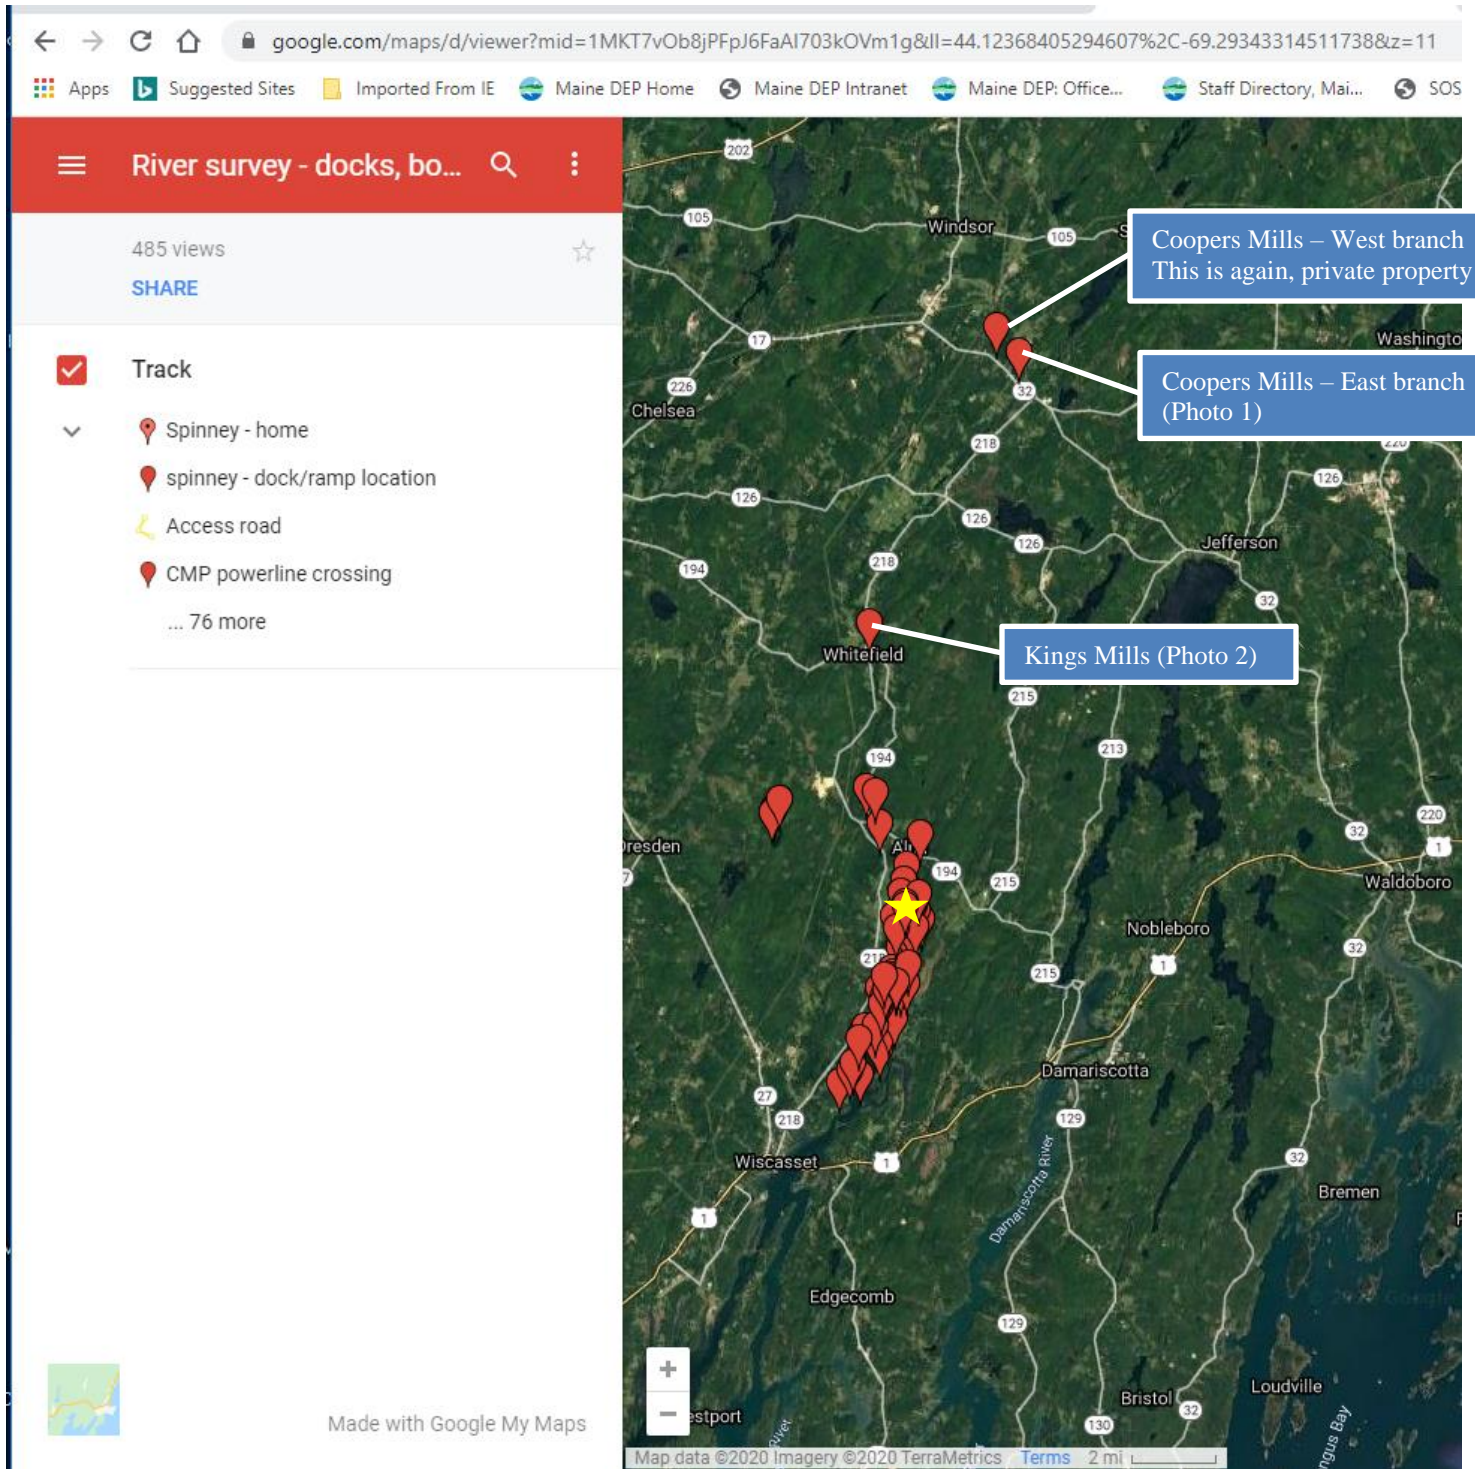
google.com/maps/d/viewer?mid=1MKT7vOb8jPFpJ6FaAI703kOVm1g&ll=44.12368405294607%2C-69.29343314511738&z=11

Apps Suggested Sites Imported From IE Maine DEP Home Maine DEP Intranet Maine DEP: Office... Staff Directory, Mai... SOS

River survey - docks, bo...

485 views
SHARE

Track

Spinney - home
spinney - dock/ramp location
Access road
CMP powerline crossing
... 76 more

Made with Google My Maps

Coopers Mills – West branch
This is again, private property

Coopers Mills – East branch
(Photo 1)

Kings Mills (Photo 2)

202
105
Windsor
105
17
Washingto
226
Chelsea
32
218
126
126
126
126
Jefferson
194
218
32
Whitefield
215
213
194
Dresden
Al
194
215
220
32
1
Waldoboro
Nobleboro
218
215
1
32
Damariscotta
27
218
129
Wiscasset
1
32
1
Damariscotta River
Bremen
Edgecomb
129
+
−
estport
Bristol
Loudville
32
130
Map data ©2020 Imagery ©2020 TerraMetrics Terms 2 mi